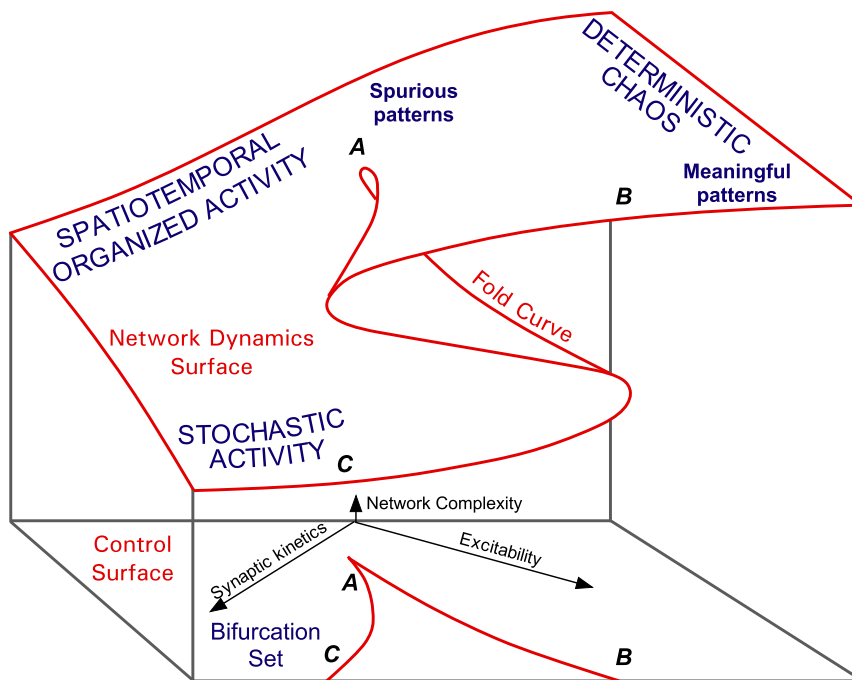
DETERMINISTIC CHAOS

Spurious patterns

SPATIOTEMPORAL ORGANIZED ACTIVITY

A

B

Meaningful patterns

Fold Curve

Network Dynamics Surface

STOCHASTIC ACTIVITY

C

Network Complexity

Synaptic kinetics

Excitability

Control Surface

A

Bifurcation Set

C

B